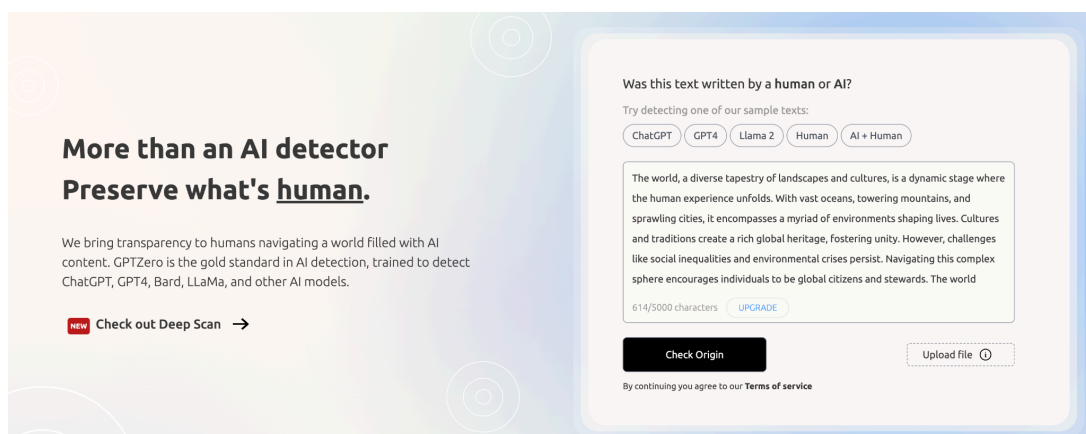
More than an AI detector
Preserve what's human.

We bring transparency to humans navigating a world filled with AI content. GPTZero is the gold standard in AI detection, trained to detect ChatGPT, GPT4, Bard, LLaMa, and other AI models.

NEW Check out Deep Scan →

Was this text written by a human or AI?

Try detecting one of our sample texts:

ChatGPT GPT4 Llama 2 Human AI + Human

The world, a diverse tapestry of landscapes and cultures, is a dynamic stage where the human experience unfolds. With vast oceans, towering mountains, and sprawling cities, it encompasses a myriad of environments shaping lives. Cultures and traditions create a rich global heritage, fostering unity. However, challenges like social inequalities and environmental crises persist. Navigating this complex sphere encourages individuals to be global citizens and stewards. The world

614/5000 characters UPGRADE

Check Origin

Upload file ⓘ

By continuing you agree to our Terms of service